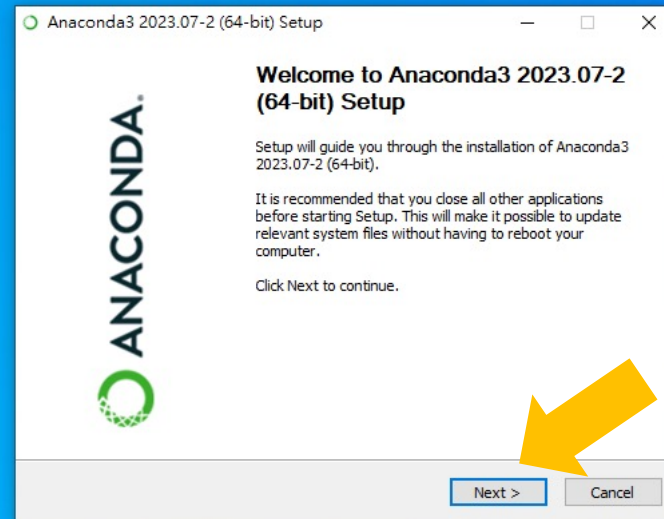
Anaconda3 2023.07-2 (64-bit) Setup

ANACONDA.

Welcome to Anaconda3 2023.07-2 (64-bit) Setup

Setup will guide you through the installation of Anaconda3 2023.07-2 (64-bit).

It is recommended that you close all other applications before starting Setup. This will make it possible to update relevant system files without having to reboot your computer.

Click Next to continue.

Next >
Cancel